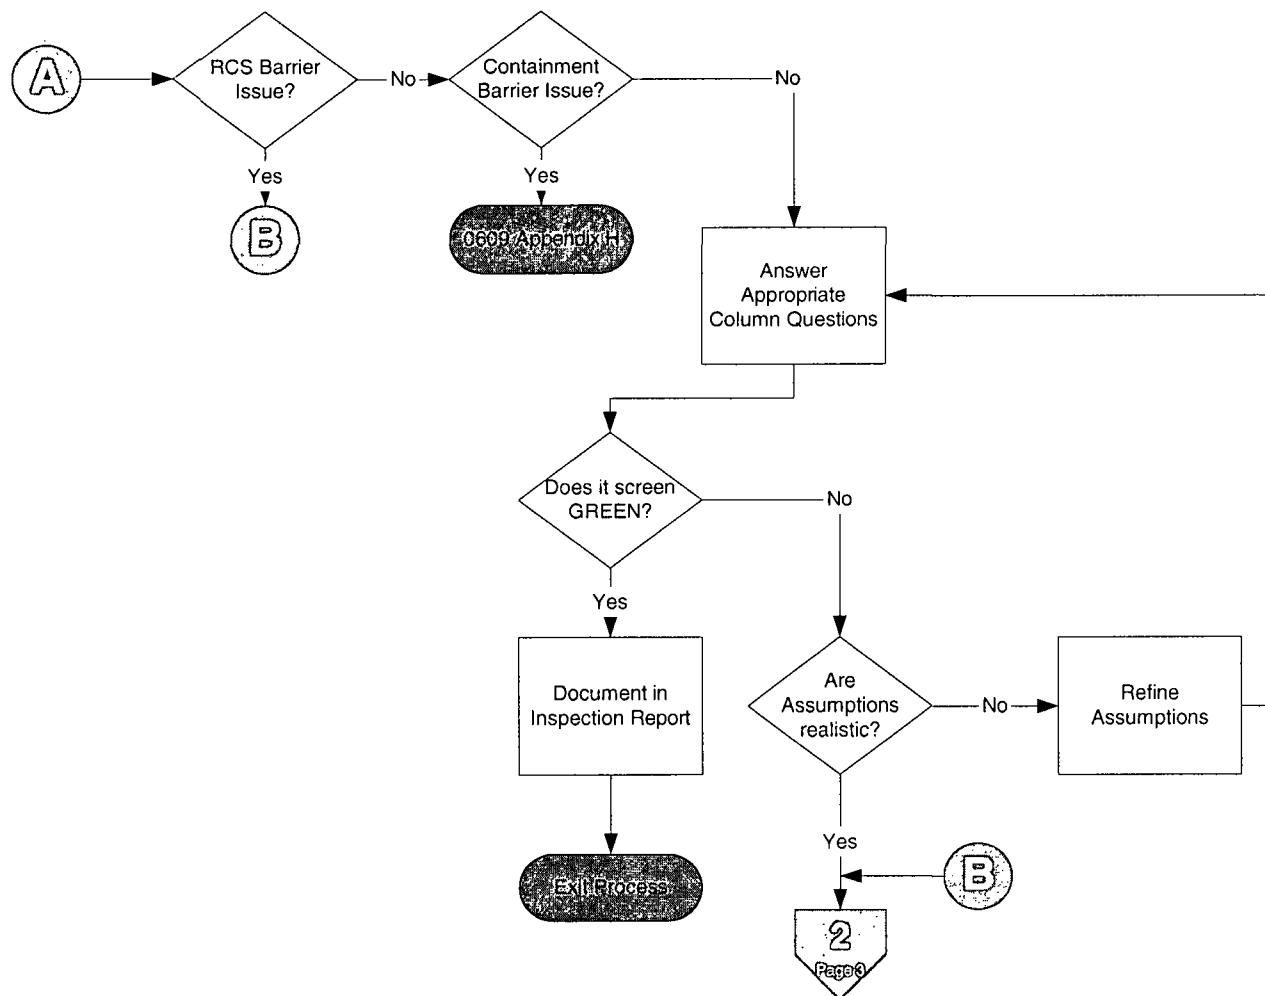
A

RCS Barrier Issue?

No

Containment Barrier Issue?

No

Yes

B

Yes

0609 Appendix H

Answer Appropriate Column Questions

Does it screen GREEN?

No

Yes

Document in Inspection Report

Exit Process

Are Assumptions realistic?

No

Refine Assumptions

Yes

B

2

Page 3